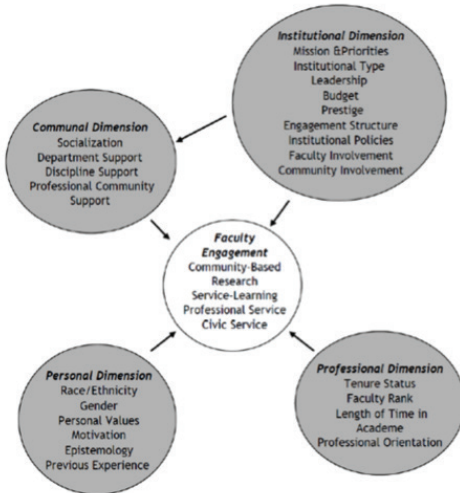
Institutional Dimension
Mission &Priorities
Institutional Type
Leadership
Budget
Prestige
Engagement Structure
Institutional Policies
Faculty Involvement
Community Involvement

Communal Dimension
Socialization
Department Support
Discipline Support
Professional Community Support

Faculty Engagement
Community-Based Research
Service-Learning
Professional Service
Civic Service

Personal Dimension
Race/Ethnicity
Gender
Personal Values
Motivation
Epistemology
Previous Experience

Professional Dimension
Tenure Status
Faculty Rank
Length of Time in Academe
Professional Orientation